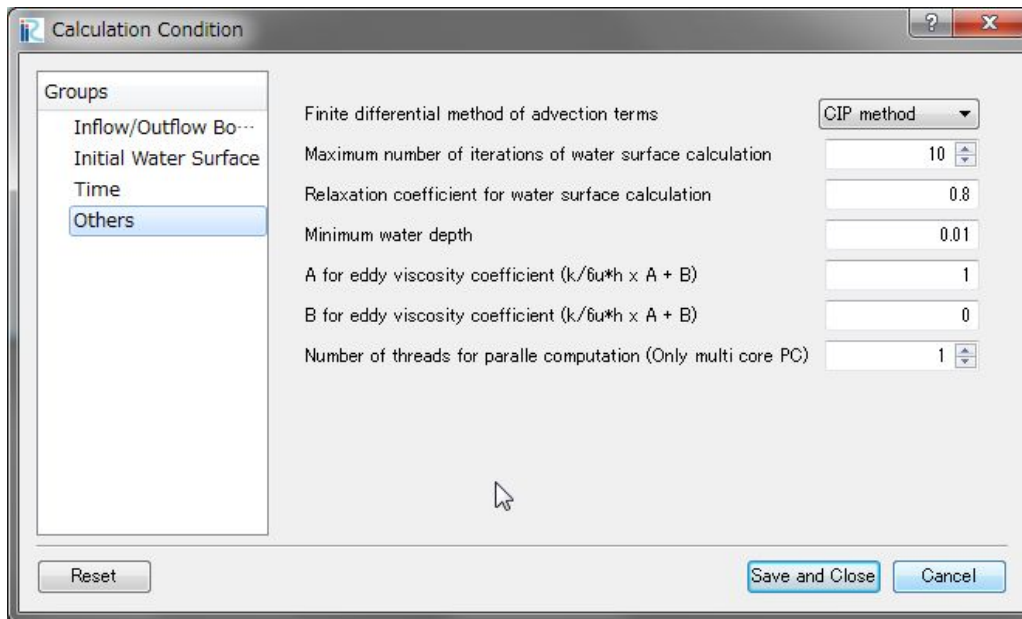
Calculation Condition

?
X

Groups
Inflow/Outflow Bo···
Initial Water Surface
Time
Others

Finite differential method of advection terms
CIP method

Maximum number of iterations of water surface calculation
10

Relaxation coefficient for water surface calculation
0.8

Minimum water depth
0.01

A for eddy viscosity coefficient (k/6u*h x A + B)
1

B for eddy viscosity coefficient (k/6u*h x A + B)
0

Number of threads for paralle computation (Only multi core PC)
1

Reset

Save and Close

Cancel